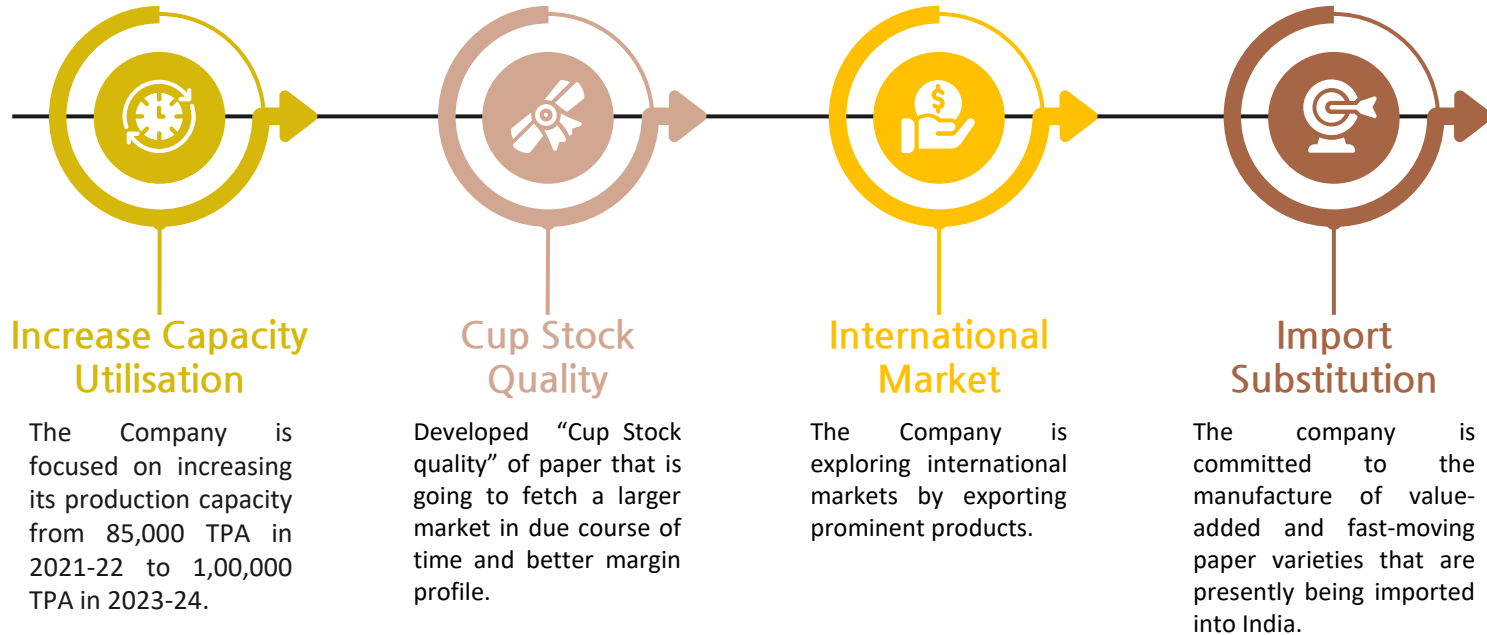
Increase Capacity Utilisation

The Company is focused on increasing its production capacity from 85,000 TPA in 2021-22 to 1,00,000 TPA in 2023-24.

Cup Stock Quality

Developed “Cup Stock quality” of paper that is going to fetch a larger market in due course of time and better margin profile.

International Market

The Company is exploring international markets by exporting prominent products.

Import Substitution

The company is committed to the manufacture of value-added and fast-moving paper varieties that are presently being imported into India.